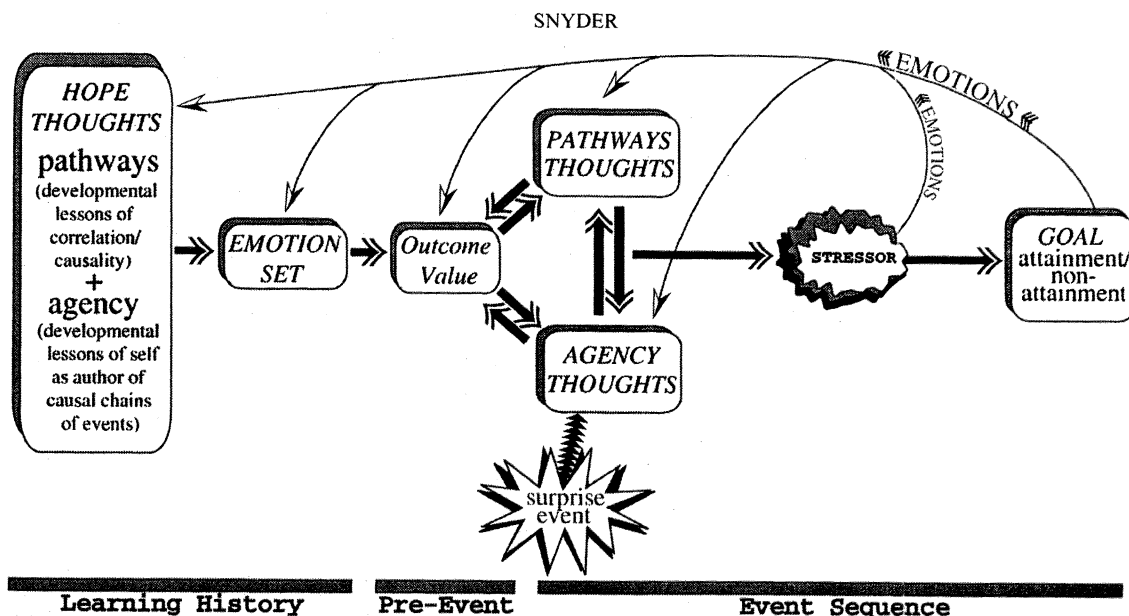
SNYDER

EMOTIONS

EMOTIONS

HOPE THOUGHTS
pathways
(developmental lessons of correlation/ causality)
+
agency
(developmental lessons of self as author of causal chains of events)

EMOTION SET

Outcome Value

PATHWAYS THOUGHTS

AGENCY THOUGHTS

STRESSOR

GOAL attainment/ non-attainment

surprise event

Learning History

Pre-Event

Event Sequence